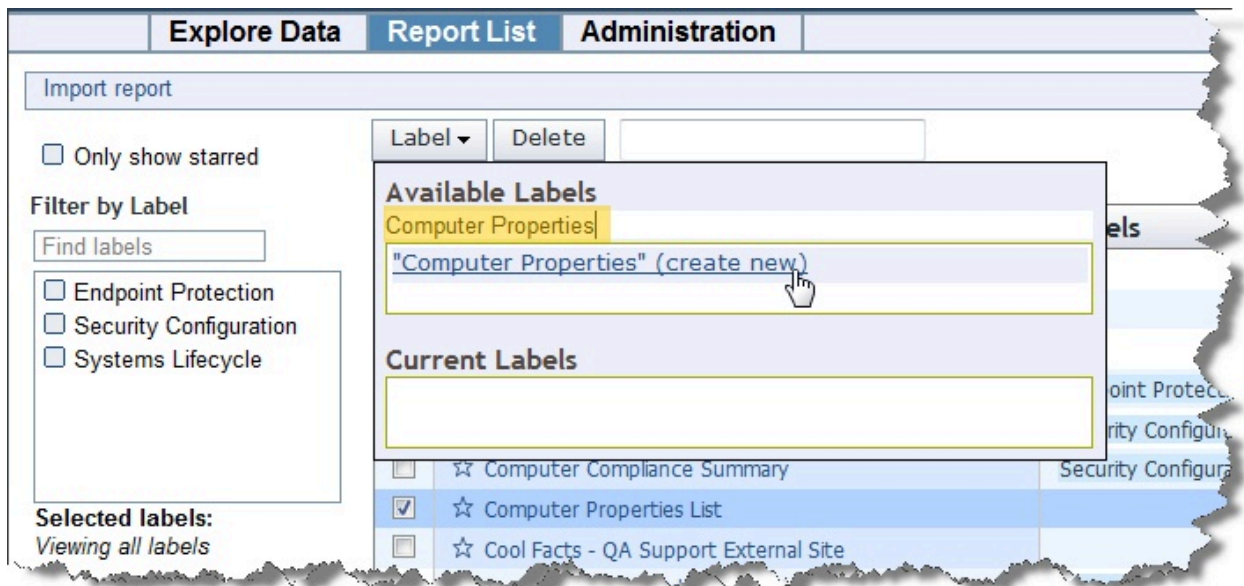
Explore Data | Report List | Administration

Import report

Only show starred

Filter by Label

Find labels

Endpoint Protection
Security Configuration
Systems Lifecycle

Selected labels:
Viewing all labels

Label ▾ Delete

Available Labels
Computer Properties
"Computer Properties" (create new)

Current Labels

els

oint Protec
rity Configu

☆ Computer Compliance Summary — Security Configura
☆ Computer Properties List
☆ Cool Facts - QA Support External Site